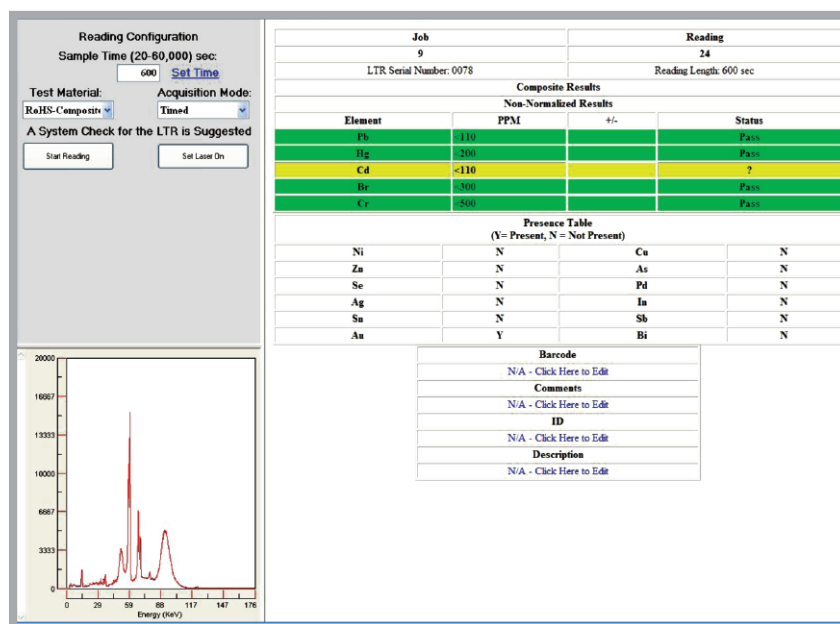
Reading Configuration

Sample Time (20-60,000) sec:

600 Set Time

Test Material: RoHS-Composite

Acquisition Mode: Timed

A System Check for the LTR is Suggested

Start Reading

Set Laser On

| Job | Reading |
|---|---|
| 9 | 24 |
| LTR Serial Number: 0078 | Reading Length: 600 sec |

Composite Results

Non-Normalized Results

| Element | PPM | +/- | Status |
|---|---|---|---|
| Pb | <110 | | Pass |
| Hg | <200 | | Pass |
| Cd | <110 | | ? |
| Br | <300 | | Pass |
| Cr | <500 | | Pass |

Presence Table
(Y= Present, N = Not Present)

| | | | |
|---|---|---|---|
| Ni | N | Cu | N |
| Zn | N | As | N |
| Se | N | Pd | N |
| Ag | N | In | N |
| Sn | N | Sb | N |
| Au | Y | Bi | N |

Barcode
N/A - Click Here to Edit
Comments
N/A - Click Here to Edit
ID
N/A - Click Here to Edit
Description
N/A - Click Here to Edit

20000
16667
13333
10000
6667
3333
0
0 29 59 88 117 147 176
Energy (KeV)